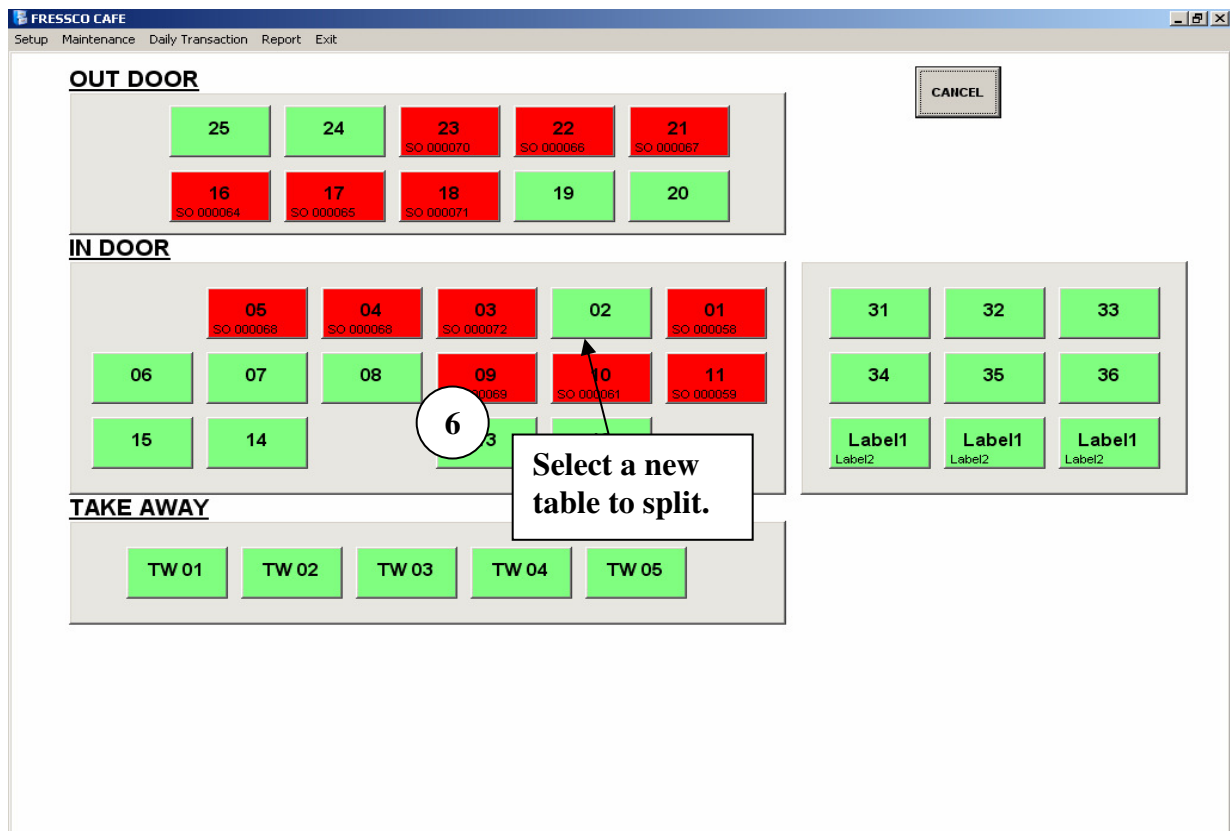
FRESSCO CAFE

Setup Maintenance Daily Transaction Report Exit

OUT DOOR

CANCEL

25

24

23
SO 000070

22
SO 000066

21
SO 000067

16
SO 000064

17
SO 000065

18
SO 000071

19

20

IN DOOR

05
SO 000068

04
SO 000068

03
SO 000072

02

01
SO 000058

06

07

08

09
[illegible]00069

10
SO 000061

11
SO 000059

15

14

6

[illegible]3

Select a new table to split.

31

32

33

34

35

36

Label1
Label2

Label1
Label2

Label1
Label2

TAKE AWAY

TW 01

TW 02

TW 03

TW 04

TW 05